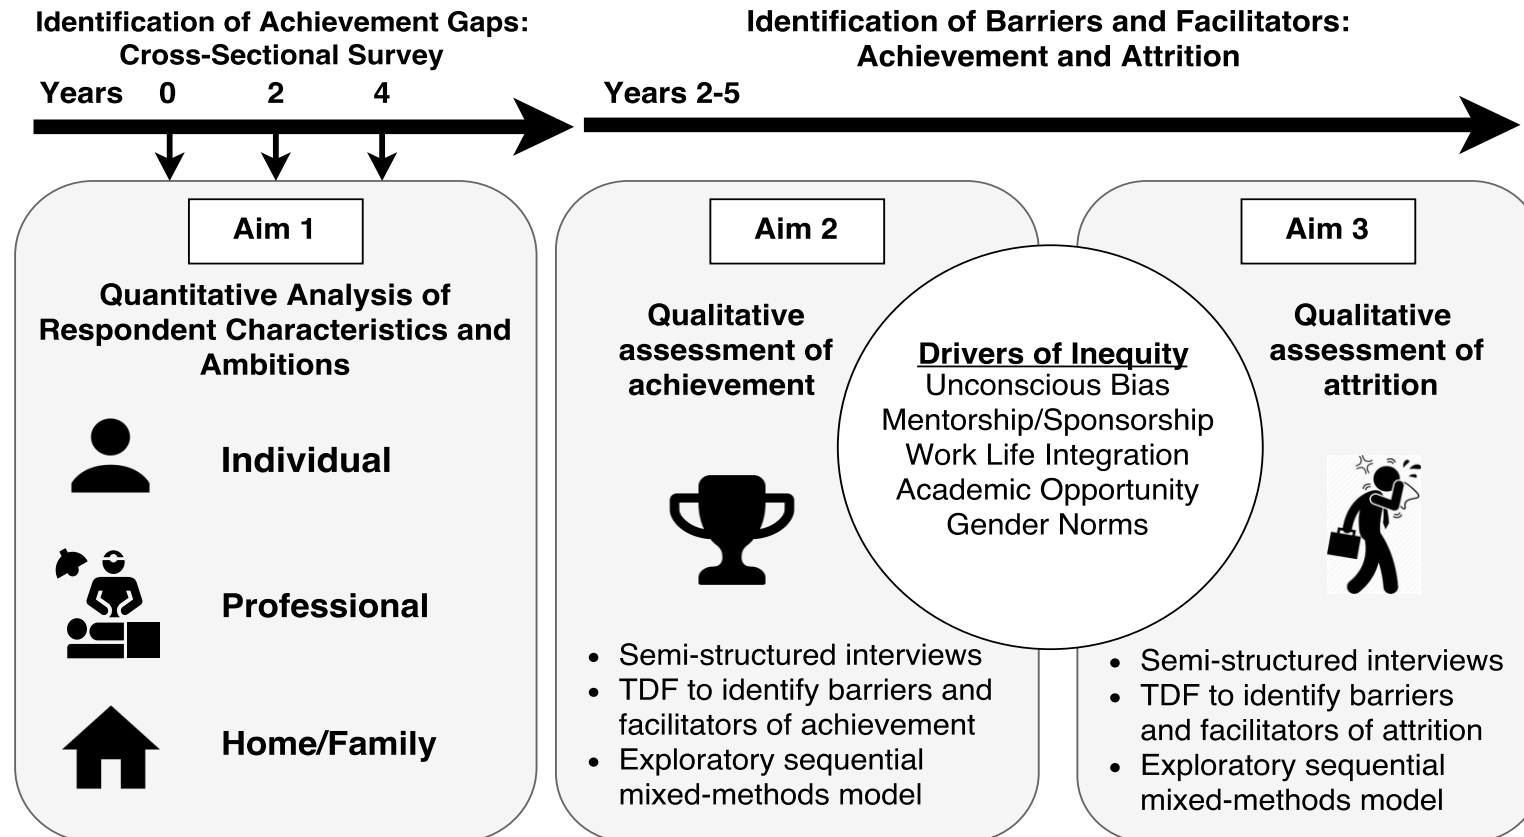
Identification of Achievement Gaps: Cross-Sectional Survey

Years 0 2 4

Identification of Barriers and Facilitators: Achievement and Attrition

Years 2-5

Aim 1

Quantitative Analysis of Respondent Characteristics and Ambitions

Individual

Professional

Home/Family

Aim 2

Qualitative assessment of achievement

- Semi-structured interviews
- TDF to identify barriers and facilitators of achievement
- Exploratory sequential mixed-methods model

Drivers of Inequity
Unconscious Bias
Mentorship/Sponsorship
Work Life Integration
Academic Opportunity
Gender Norms

Aim 3

Qualitative assessment of attrition

- Semi-structured interviews
- TDF to identify barriers and facilitators of attrition
- Exploratory sequential mixed-methods model